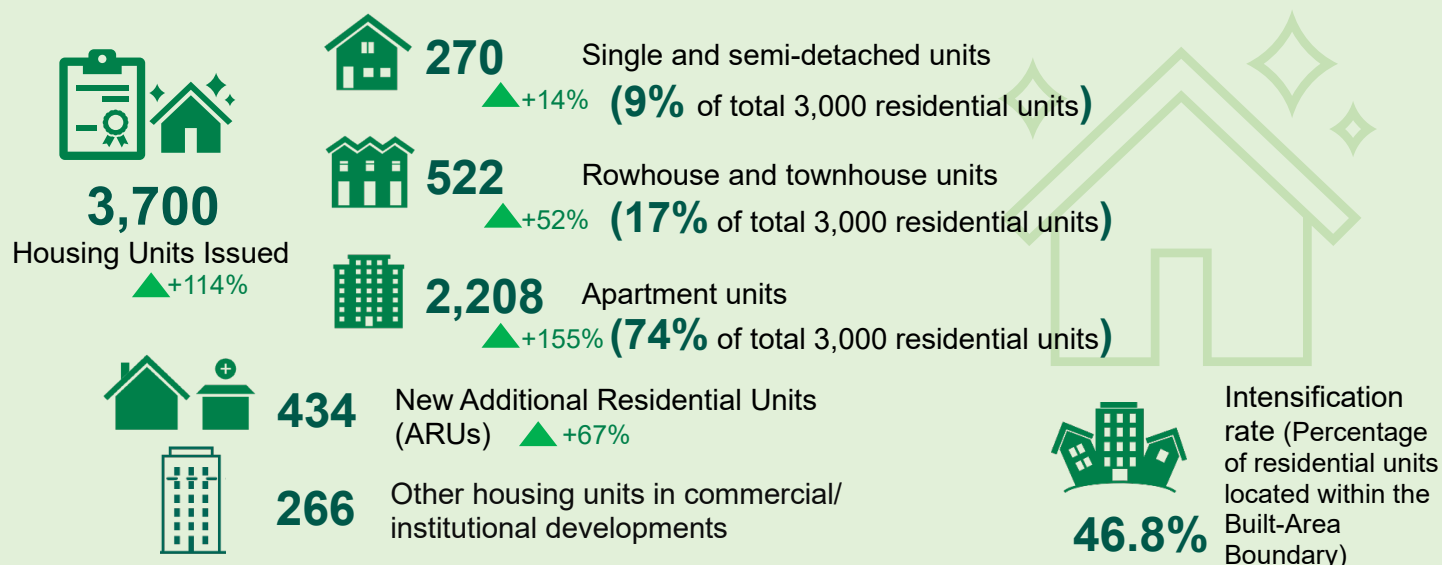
3,700
Housing Units Issued
+114%

270
+14%
Single and semi-detached units
(9% of total 3,000 residential units)

522
+52%
Rowhouse and townhouse units
(17% of total 3,000 residential units)

2,208
+155%
Apartment units
(74% of total 3,000 residential units)

434
New Additional Residential Units (ARUs) +67%

266
Other housing units in commercial/ institutional developments

46.8%
Intensification rate (Percentage of residential units located within the Built-Area Boundary)